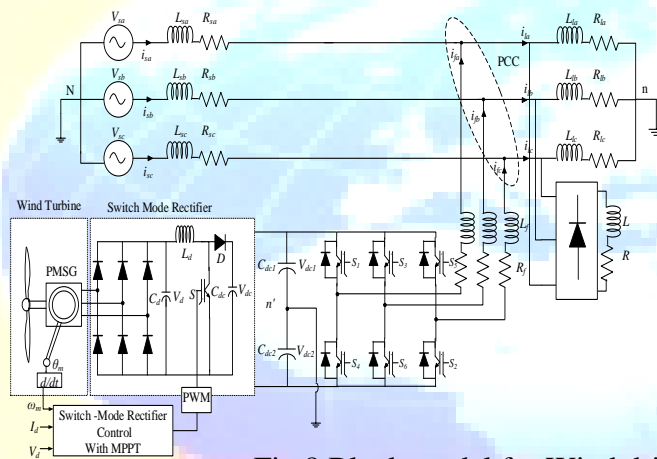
$V_{sa}$ $L_{sa}$ $R_{sa}$ $i_{sa}$
$V_{sb}$ $L_{sb}$ $R_{sb}$ $i_{sb}$
$V_{sc}$ $L_{sc}$ $R_{sc}$ $i_{sc}$
N
$i_{fa}$ $i_{la}$ $L_{la}$ $R_{la}$
PCC
$i_{fb}$ $i_{lb}$ $L_{lb}$ $R_{lb}$
n
$i_{fc}$ $i_{lc}$ $L_{lc}$ $R_{lc}$
Wind Turbine
Switch Mode Rectifier
PMSG
$L_d$ D
$C_d$ $V_d$ S $C_{dc}$ $V_{dc}$
$C_{dc1}$ $V_{dc1}$
n'
$C_{dc2}$ $V_{dc2}$
$S_1$ $S_3$ $S_5$
$S_4$ $S_6$ $S_2$
$L_f$ $R_f$
L R
$\theta_m$
d/dt
$\omega_m$
$I_d$
$V_d$
PWM
Switch -Mode Rectifier Control With MPPT
Fig.8 Block model for Wind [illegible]